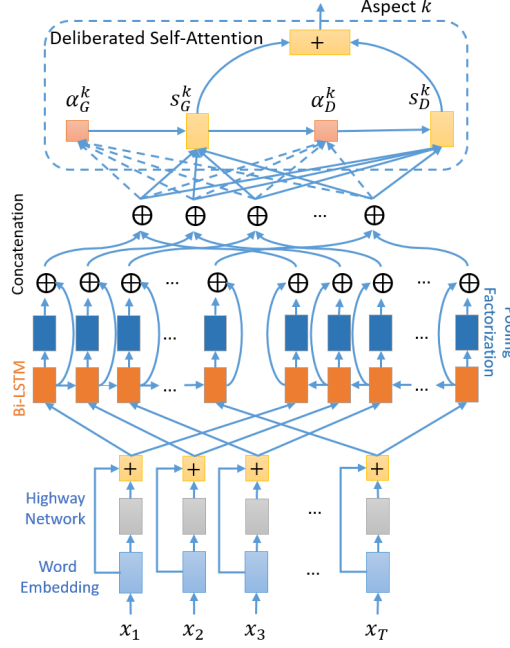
Aspect $k$

Deliberated Self-Attention

$+$

$\alpha_G^k$

$s_G^k$

$\alpha_D^k$

$s_D^k$

Concatenation

$\oplus$ $\oplus$ $\oplus$ ··· $\oplus$

$\oplus$ $\oplus$ $\oplus$ ··· $\oplus$ $\oplus$ $\oplus$ $\oplus$ ··· $\oplus$

···

···

Bi-LSTM

···

Pooling Factorization

$+$ $+$ $+$ $+$

Highway Network

···

Word Embedding

···

$x_1$ $x_2$ $x_3$ $x_T$